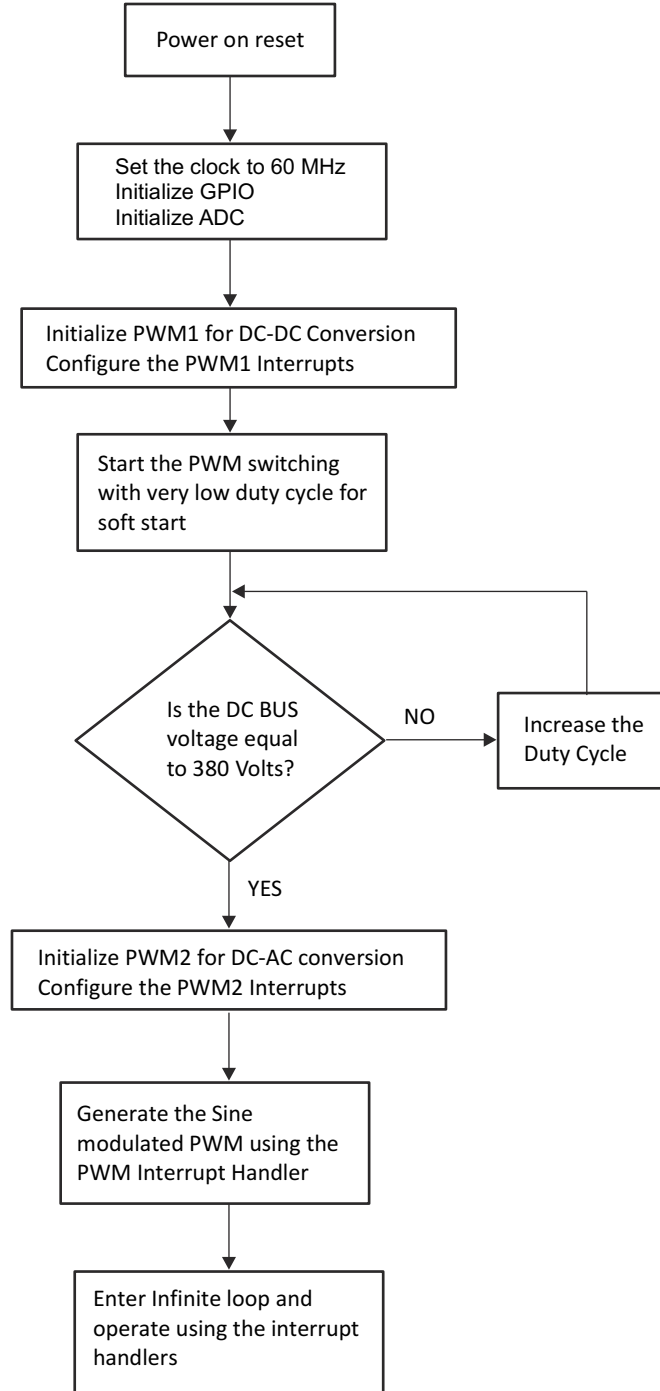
Power on reset

Set the clock to 60 MHz
Initialize GPIO
Initialize ADC

Initialize PWM1 for DC-DC Conversion
Configure the PWM1 Interrupts

Start the PWM switching with very low duty cycle for soft start

Is the DC BUS voltage equal to 380 Volts?

NO

Increase the Duty Cycle

YES

Initialize PWM2 for DC-AC conversion
Configure the PWM2 Interrupts

Generate the Sine modulated PWM using the PWM Interrupt Handler

Enter Infinite loop and operate using the interrupt handlers